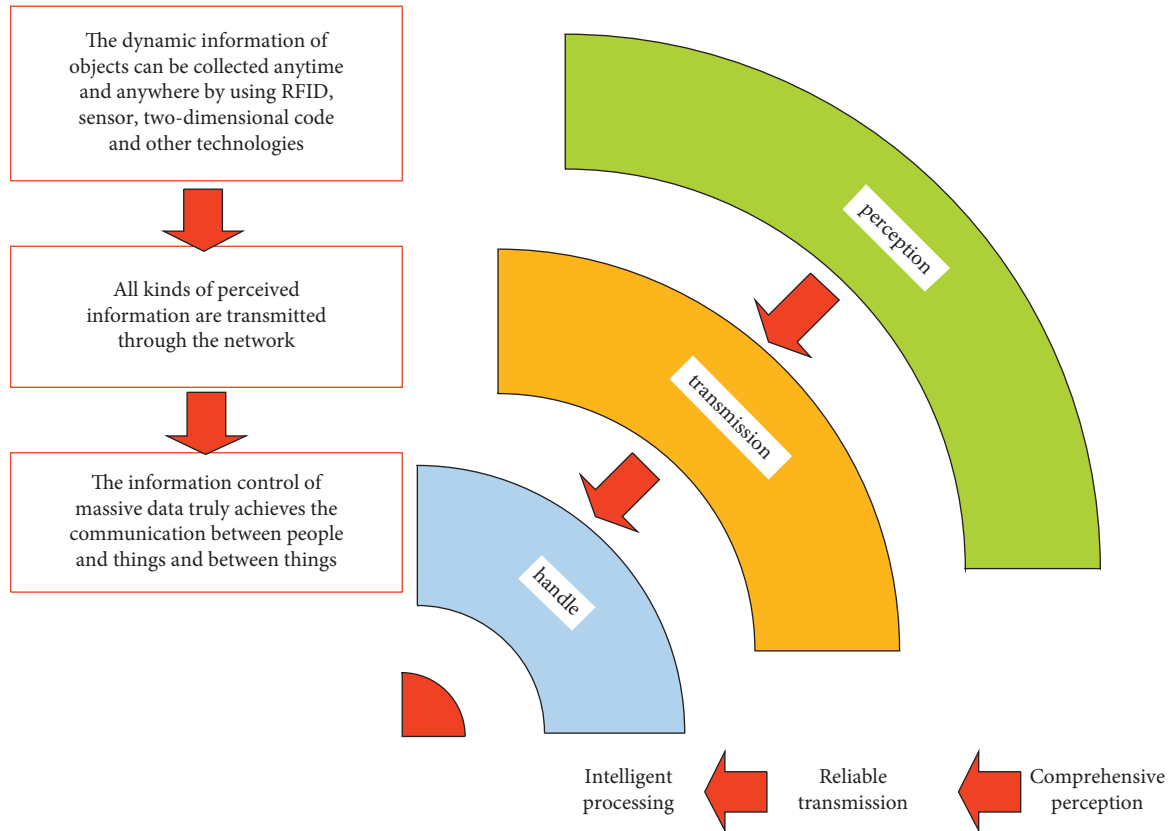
The dynamic information of objects can be collected anytime and anywhere by using RFID, sensor, two-dimensional code and other technologies

All kinds of perceived information are transmitted through the network

The information control of massive data truly achieves the communication between people and things and between things

perception

transmission

handle

Intelligent processing

Reliable transmission

Comprehensive perception